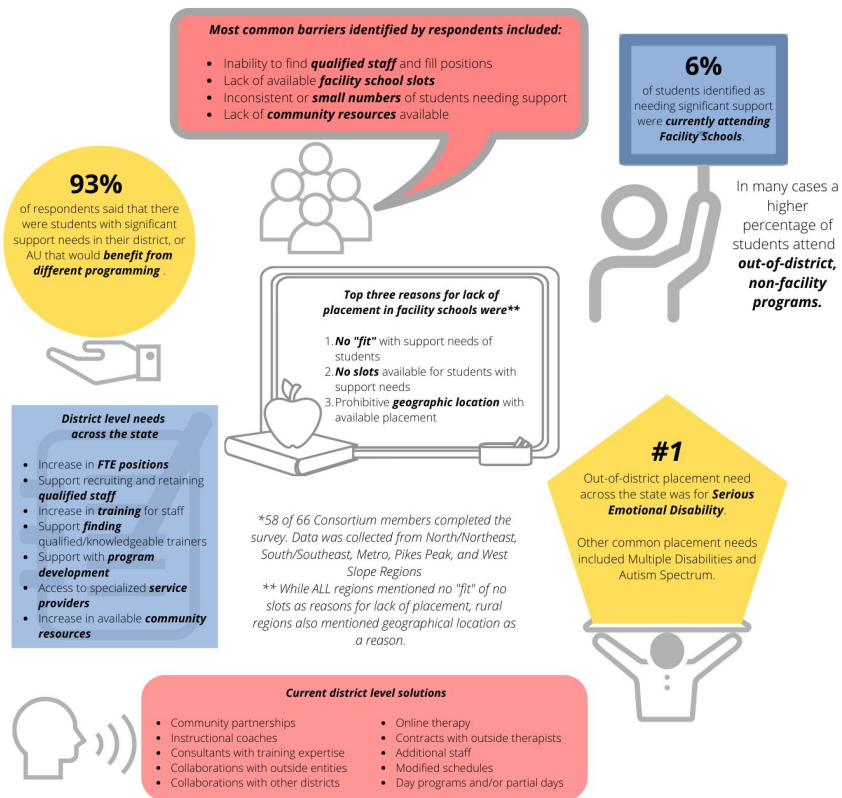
**Most common barriers identified by respondents included:**

- Inability to find **qualified staff** and fill positions
- Lack of available **facility school slots**
- Inconsistent or **small numbers** of students needing support
- Lack of **community resources** available

**6%**
of students identified as needing significant support were **currently attending Facility Schools**.

In many cases a higher percentage of students attend **out-of-district, non-facility programs.**

**93%**
of respondents said that there were students with significant support needs in their district, or AU that would **benefit from different programming** .

**Top three reasons for lack of placement in facility schools were****

1. **No "fit"** with support needs of students
2. **No slots** available for students with support needs
3. Prohibitive **geographic location** with available placement

**District level needs across the state**

- Increase in **FTE positions**
- Support recruiting and retaining **qualified staff**
- Increase in **training** for staff
- Support **finding** qualified/knowledgeable trainers
- Support with **program development**
- Access to specialized **service providers**
- Increase in available **community resources**

*58 of 66 Consortium members completed the survey. Data was collected from North/Northeast, South/Southeast, Metro, Pikes Peak, and West Slope Regions
** While ALL regions mentioned no "fit" of no slots as reasons for lack of placement, rural regions also mentioned geographical location as a reason.

**#1**
Out-of-district placement need across the state was for **Serious Emotional Disability**.

Other common placement needs included Multiple Disabilities and Autism Spectrum.

**Current district level solutions**

- Community partnerships
- Instructional coaches
- Consultants with training expertise
- Collaborations with outside entities
- Collaborations with other districts
- Online therapy
- Contracts with outside therapists
- Additional staff
- Modified schedules
- Day programs and/or partial days